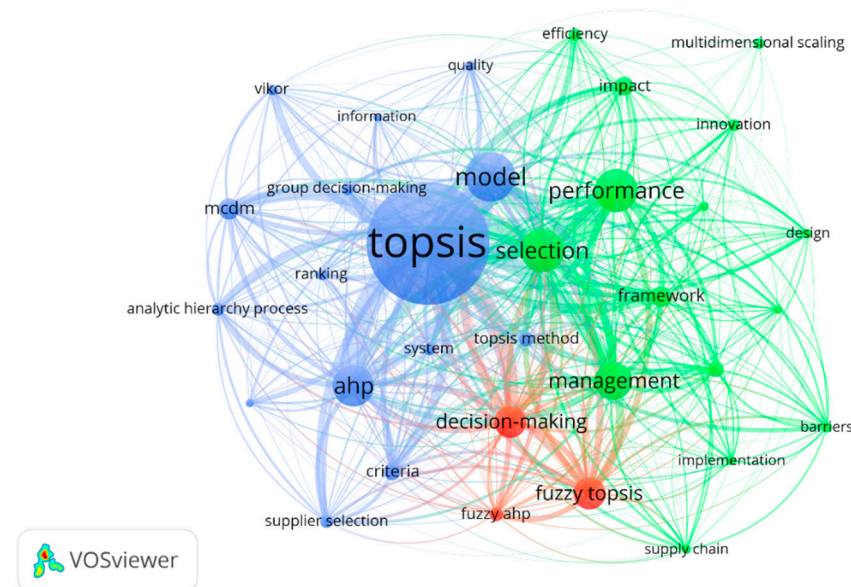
efficiency
multidimensional scaling
quality
vikor
impact
information
innovation
model
performance
group decision-making
mcdm
topsis
design
selection
ranking
framework
analytic hierarchy process
topsis method
system
management
ahp
decision-making
barriers
implementation
criteria
fuzzy topsis
supplier selection
fuzzy ahp
supply chain
VOSviewer